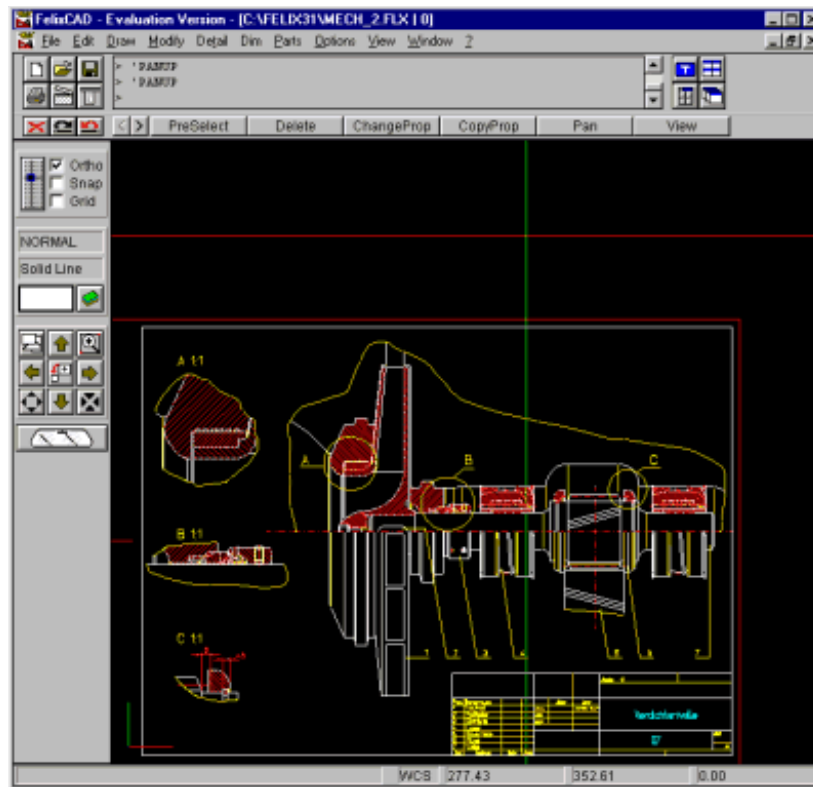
FelixCAD - Evaluation Version - [C:\FELIX31\MECH_2.FLX | 0]

File Edit Draw Modify Detail Dim Parts Options View Window ?

> 'PANUP
> 'PANUP
>

PreSelect Delete ChangeProp CopyProp Pan View

Ortho
Snap
Grid

NORMAL

Solid Line

A 1:1

B 1:1

C 1:1

A

B

C

1 2 3 4 5 6 7

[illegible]

WCS 277.43 352.61 0.00